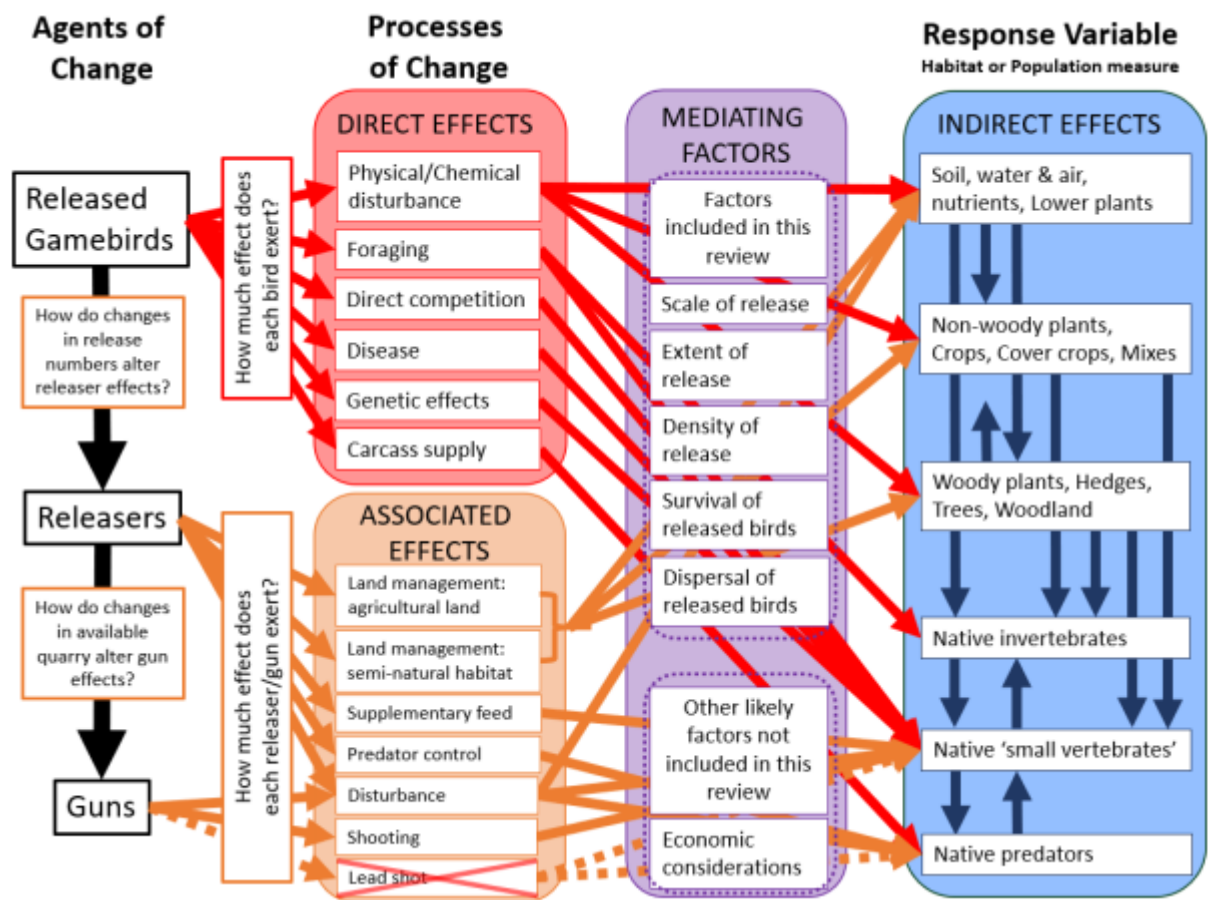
Agents of Change

Processes of Change

Response Variable
Habitat or Population measure

Released Gamebirds

How do changes in release numbers alter releaser effects?

Releasers

How do changes in available quarry alter gun effects?

Guns

How much effect does each bird exert?

How much effect does each releaser/gun exert?

DIRECT EFFECTS

Physical/Chemical disturbance

Foraging

Direct competition

Disease

Genetic effects

Carcass supply

ASSOCIATED EFFECTS

Land management: agricultural land

Land management: semi-natural habitat

Supplementary feed

Predator control

Disturbance

Shooting

Lead shot

MEDIATING FACTORS

Factors included in this review

Scale of release

Extent of release

Density of release

Survival of released birds

Dispersal of released birds

Other likely factors not included in this review

Economic considerations

INDIRECT EFFECTS

Soil, water & air, nutrients, Lower plants

Non-woody plants, Crops, Cover crops, Mixes

Woody plants, Hedges, Trees, Woodland

Native invertebrates

Native 'small vertebrates'

Native predators